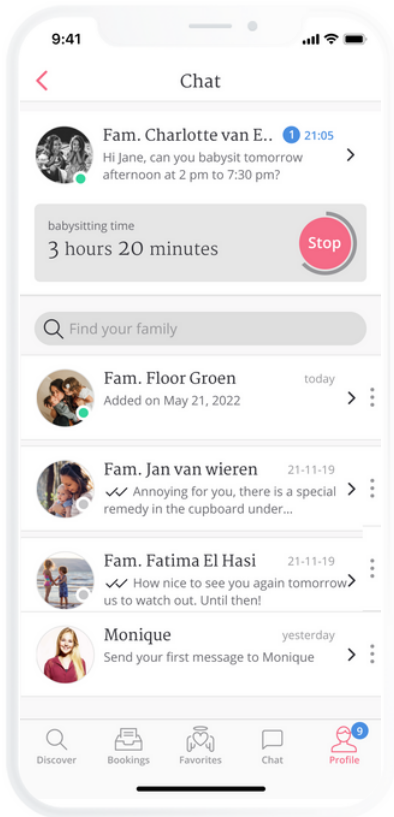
9:41

<

Chat

Fam. Charlotte van E.. 1 21:05
Hi Jane, can you babysit tomorrow afternoon at 2 pm to 7:30 pm?

babysitting time
3 hours 20 minutes
Stop

Find your family

Fam. Floor Groen today
Added on May 21, 2022

Fam. Jan van wieren 21-11-19
Annoying for you, there is a special remedy in the cupboard under...

Fam. Fatima El Hasi 21-11-19
How nice to see you again tomorrow us to watch out. Until then!

Monique yesterday
Send your first message to Monique

Discover
Bookings
Favorites
Chat
9
Profile